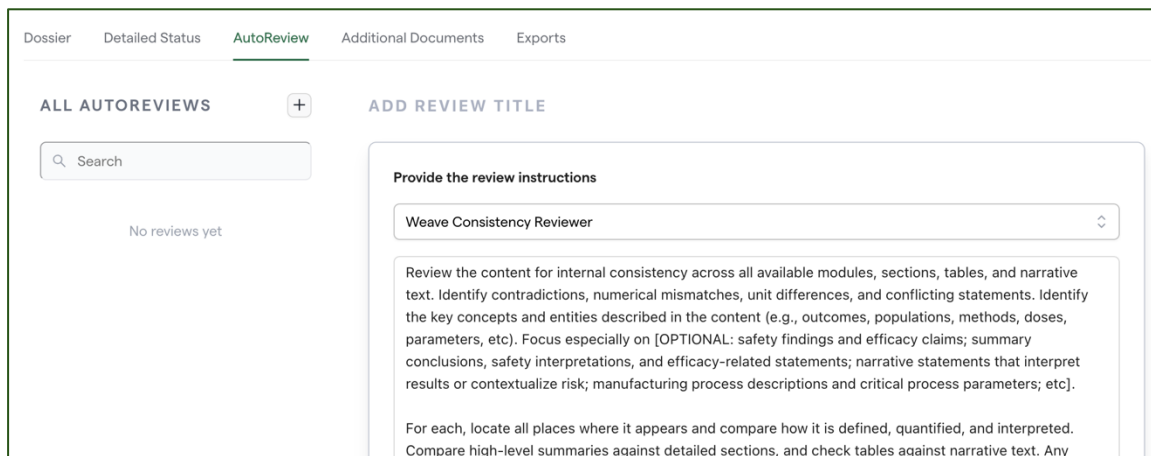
Dossier Detailed Status AutoReview Additional Documents Exports

ALL AUTOREVIEWS +

Search

No reviews yet

ADD REVIEW TITLE

Provide the review instructions

Weave Consistency Reviewer

Review the content for internal consistency across all available modules, sections, tables, and narrative text. Identify contradictions, numerical mismatches, unit differences, and conflicting statements. Identify the key concepts and entities described in the content (e.g., outcomes, populations, methods, doses, parameters, etc). Focus especially on [OPTIONAL: safety findings and efficacy claims; summary conclusions, safety interpretations, and efficacy-related statements; narrative statements that interpret results or contextualize risk; manufacturing process descriptions and critical process parameters; etc].

For each, locate all places where it appears and compare how it is defined, quantified, and interpreted. Compare high-level summaries against detailed sections, and check tables against narrative text. Any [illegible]